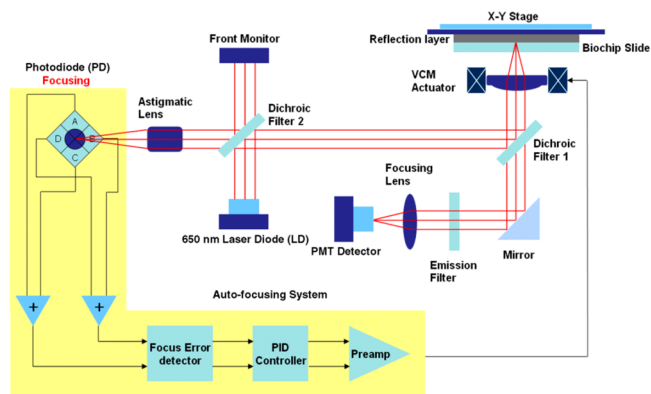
X-Y Stage
Reflection layer
Biochip Slide
Front Monitor
Photodiode (PD)
Focusing
VCM Actuator
Astigmatic Lens
Dichroic Filter 2
A
B
C
D
E
Dichroic Filter 1
Focusing Lens
PMT Detector
650 nm Laser Diode (LD)
Emission Filter
Mirror
Auto-focusing System
+
+
Focus Error detector
PID Controller
Preamp